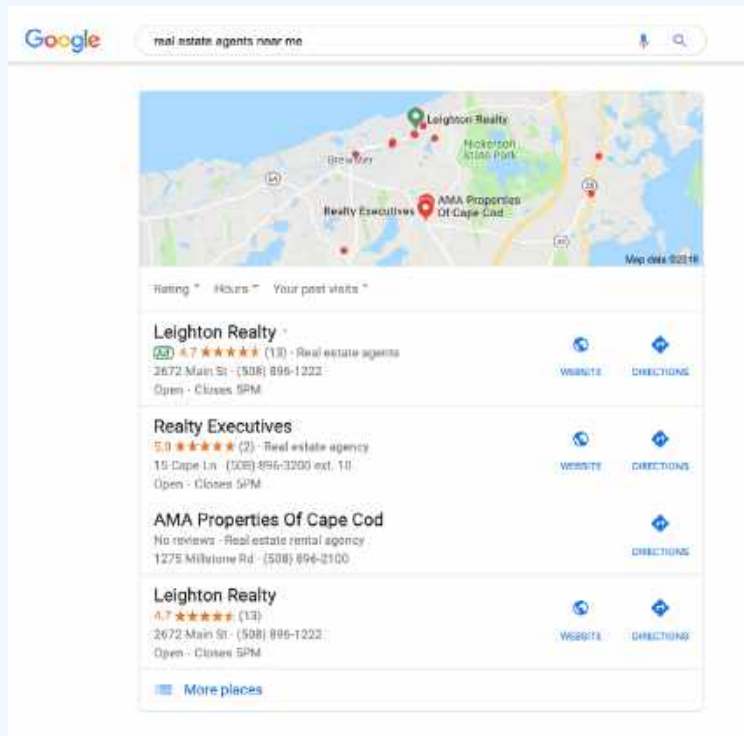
Google

real estate agents near me

Leighton Realty
Brewster
Nickerson State Park
AMA Properties Of Cape Cod
Realty Executives
Map data ©2018

Rating Hours Your past visits

Leighton Realty
Ad 4.7 ★★★★★ (13) · Real estate agents
2672 Main St · (508) 896-1222
Open · Closes 5PM
WEBSITE
DIRECTIONS

Realty Executives
5.0 ★★★★★ (2) · Real estate agency
15 Cape Ln · (508) 896-3200 ext. 10
Open · Closes 5PM
WEBSITE
DIRECTIONS

AMA Properties Of Cape Cod
No reviews · Real estate rental agency
1275 Millstone Rd · (508) 896-2100
DIRECTIONS

Leighton Realty
4.7 ★★★★★ (13)
2672 Main St · (508) 896-1222
Open · Closes 5PM
WEBSITE
DIRECTIONS

More places